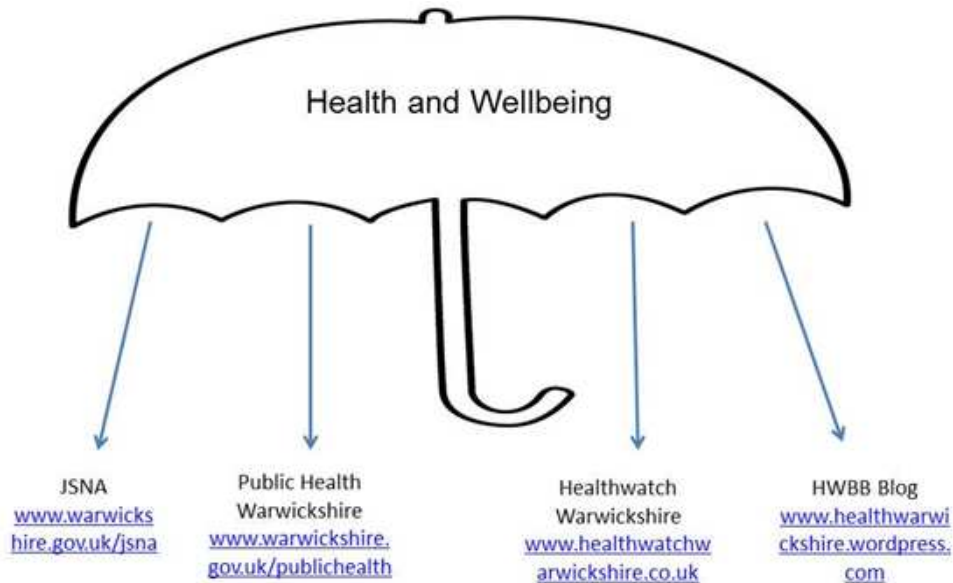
Health and Wellbeing

JSNA
www.warwickshire.gov.uk/jsna

Public Health Warwickshire
www.warwickshire.gov.uk/publichealth

Healthwatch Warwickshire
www.healthwatchwarwickshire.co.uk

HWBB Blog
www.healthwarwickshire.wordpress.com